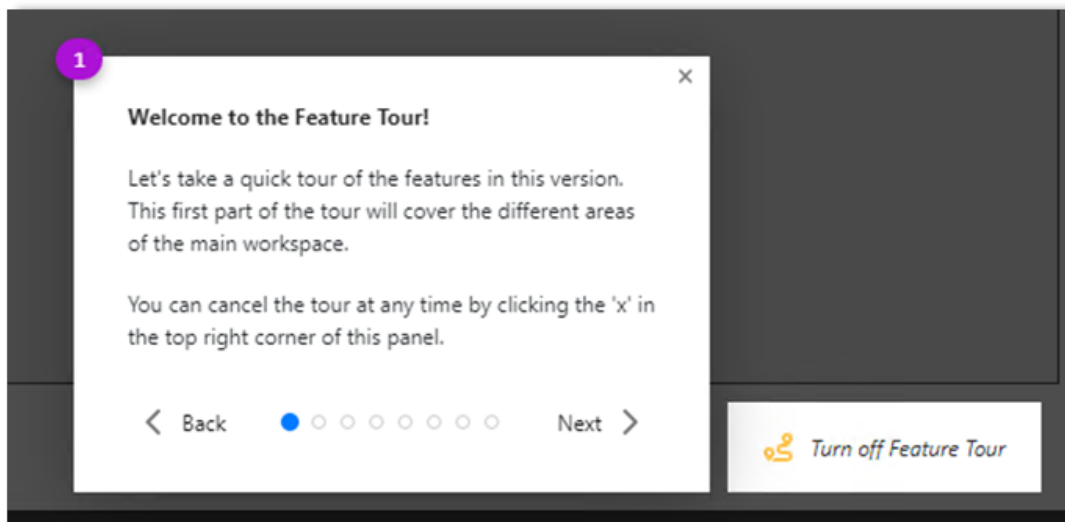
1

×

Welcome to the Feature Tour!

Let's take a quick tour of the features in this version. This first part of the tour will cover the different areas of the main workspace.

You can cancel the tour at any time by clicking the 'x' in the top right corner of this panel.

< Back

Next >

Turn off Feature Tour